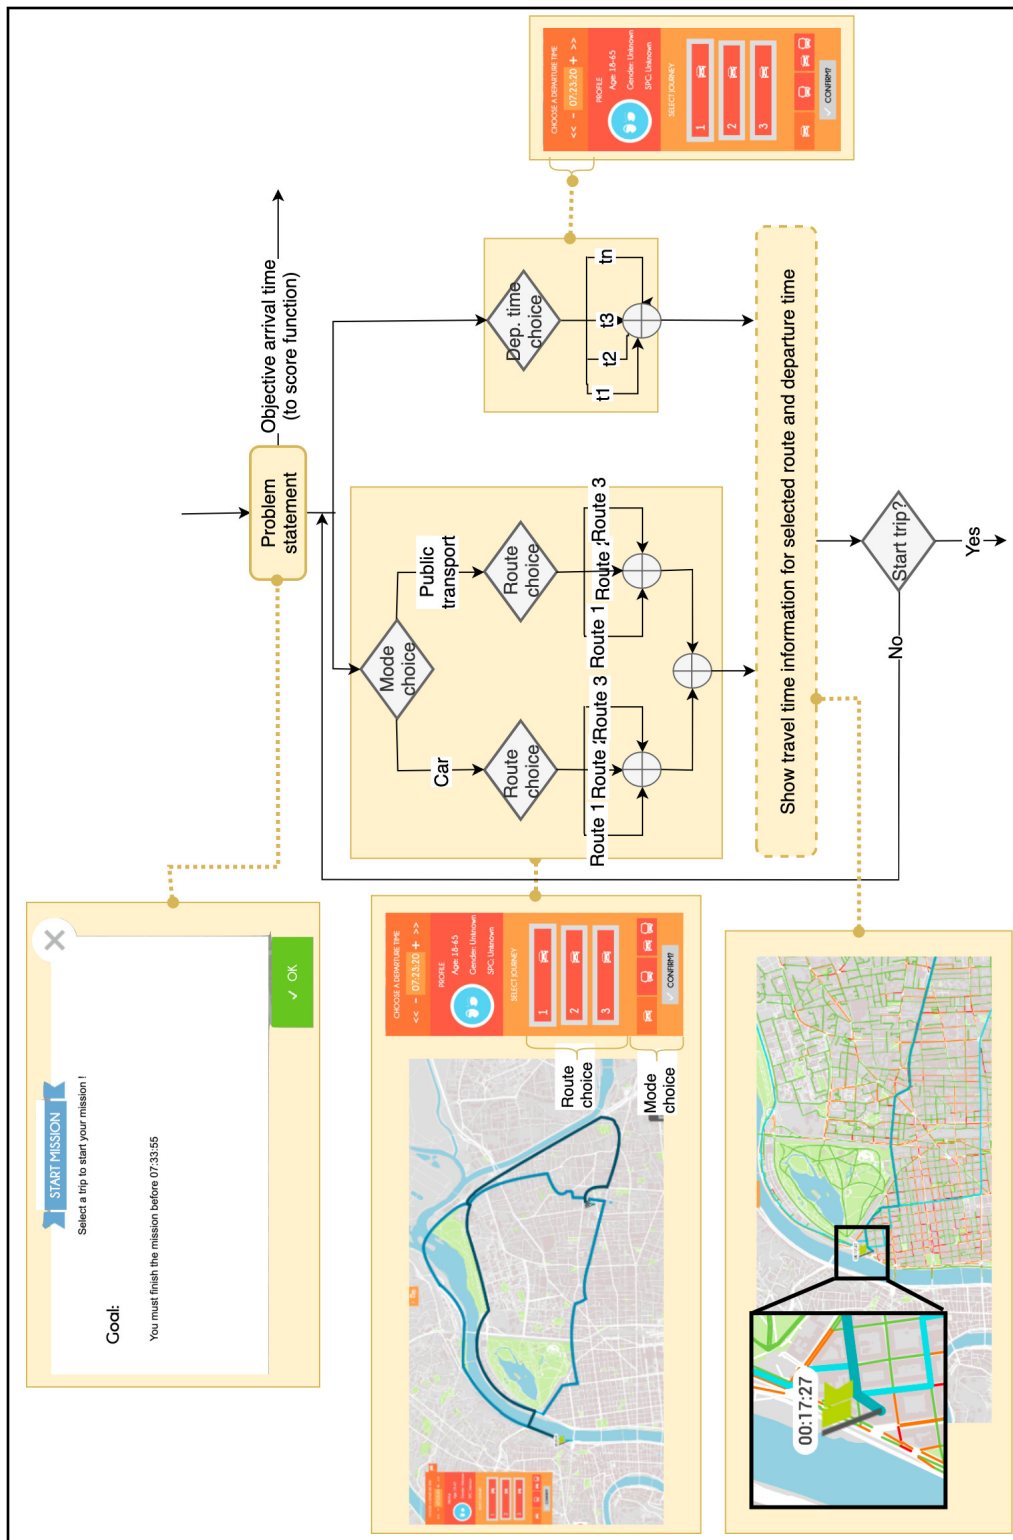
Objective arrival time
(to score function)

Problem statement

Mode choice

Public transport

Car

Route choice

Route choice

Route 1 Route 3

Route 1 Route 3

Dep. time choice

t1 t2 t3 tn

Show travel time information for selected route and departure time

Start trip?

Yes

No

CHOOSE A DEPARTURE TIME
<< - 07:23:20 + >>
PROFILE
Age: 18-65
Gender: Unknown
SPC: Unknown
SELECT JOURNEY
1
2
3
CONFIRM

START MISSION
Select a trip to start your mission !
Goal:
You must finish the mission before 07:33:55
OK

CHOOSE A DEPARTURE TIME
<< - 07:23:20 + >>
PROFILE
Age: 18-65
Gender: Unknown
SPC: Unknown
SELECT JOURNEY
1
2
3
CONFIRM

Route choice

Mode choice

00:17:27